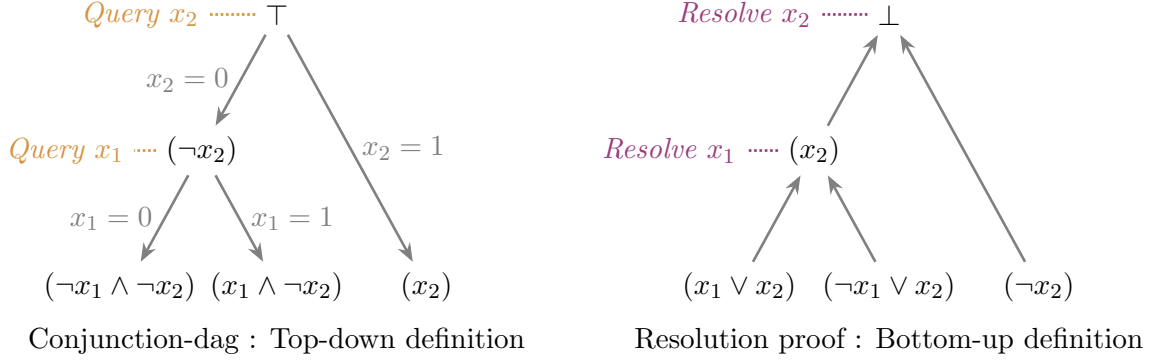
$Query\ x_2$ $\top$

$x_2 = 0$

$x_2 = 1$

$Query\ x_1$ $(\neg x_2)$

$x_1 = 0$

$x_1 = 1$

$(\neg x_1 \wedge \neg x_2)$ $(x_1 \wedge \neg x_2)$ $(x_2)$

Conjunction-dag : Top-down definition

$Resolve\ x_2$ $\bot$

$Resolve\ x_1$ $(x_2)$

$(x_1 \vee x_2)$ $(\neg x_1 \vee x_2)$ $(\neg x_2)$

Resolution proof : Bottom-up definition